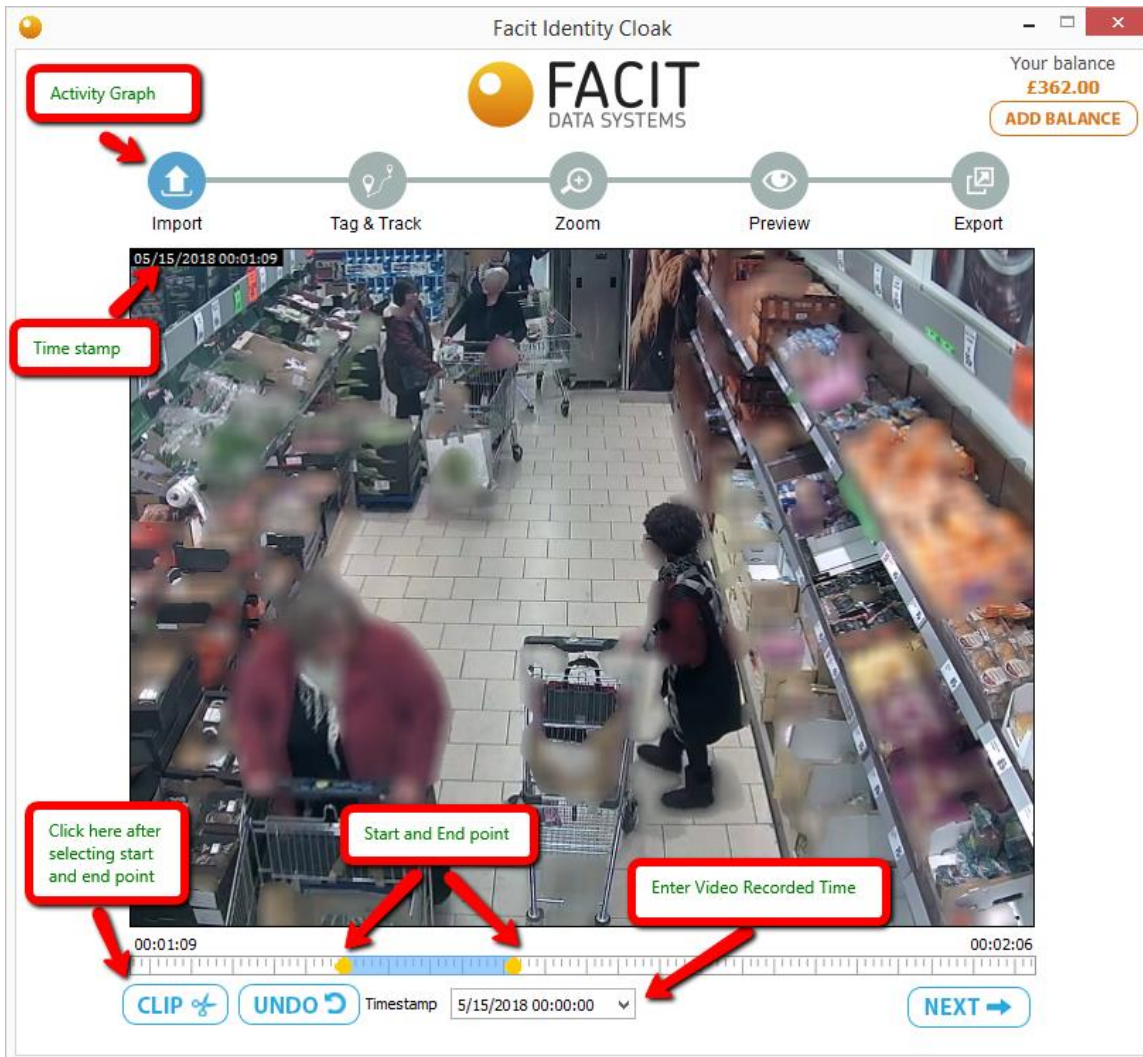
Facit Identity Cloak

Your balance
£362.00
ADD BALANCE

FACIT
DATA SYSTEMS

Activity Graph

Import
Tag & Track
Zoom
Preview
Export

05/15/2018 00:01:09

Time stamp

Click here after selecting start and end point

Start and End point

Enter Video Recorded Time

00:01:09
00:02:06

CLIP
UNDO
Timestamp
5/15/2018 00:00:00
NEXT